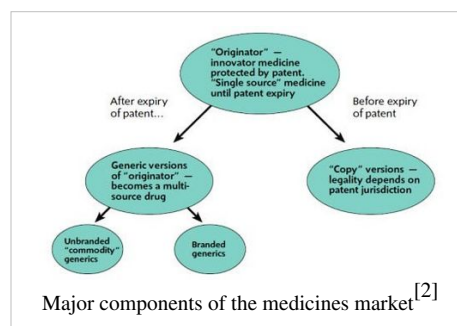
"Originator" — innovator medicine protected by patent. "Single source" medicine until patent expiry

After expiry of patent...

Before expiry of patent

Generic versions of "originator" — becomes a multi-source drug

"Copy" versions — legality depends on patent jurisdiction

Unbranded "commodity" generics

Branded generics

Major components of the medicines market$^{[2]}$